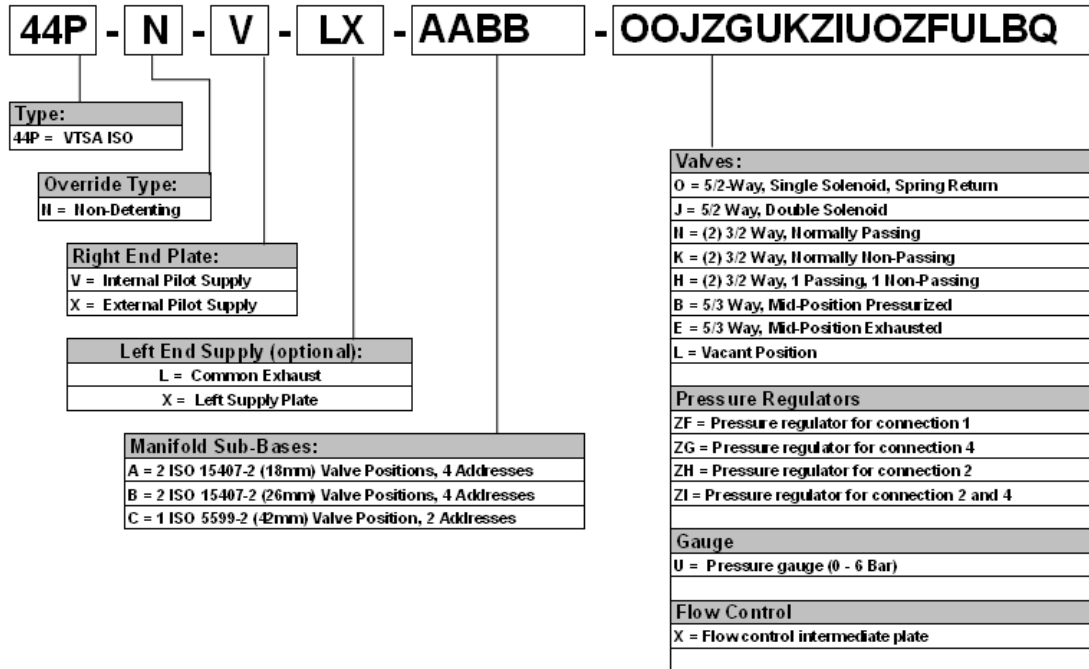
44P - N - V - LX - AABB - OOJZGUKZIUOZFULBQ

Type:
44P = VTSA ISO

Override Type:
N = Non-Detenting

Right End Plate:
V = Internal Pilot Supply
X = External Pilot Supply

Left End Supply (optional):
L = Common Exhaust
X = Left Supply Plate

Manifold Sub-Bases:
A = 2 ISO 15407-2 (18mm) Valve Positions, 4 Addresses
B = 2 ISO 15407-2 (26mm) Valve Positions, 4 Addresses
C = 1 ISO 5599-2 (42mm) Valve Position, 2 Addresses

Valves:
O = 5/2-Way, Single Solenoid, Spring Return
J = 5/2 Way, Double Solenoid
N = (2) 3/2 Way, Normally Passing
K = (2) 3/2 Way, Normally Non-Passing
H = (2) 3/2 Way, 1 Passing, 1 Non-Passing
B = 5/3 Way, Mid-Position Pressurized
E = 5/3 Way, Mid-Position Exhausted
L = Vacant Position

Pressure Regulators
ZF = Pressure regulator for connection 1
ZG = Pressure regulator for connection 4
ZH = Pressure regulator for connection 2
ZI = Pressure regulator for connection 2 and 4

Gauge
U = Pressure gauge (0 - 6 Bar)

Flow Control
X = Flow control intermediate plate